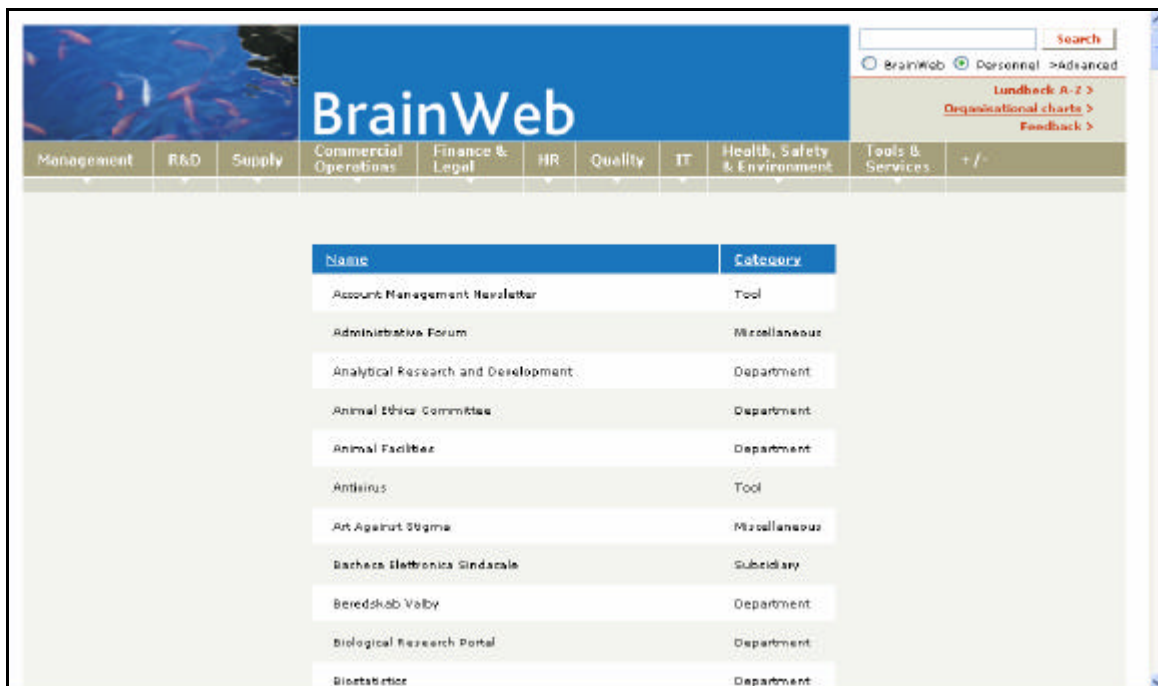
Search

BrainWeb Personnel >Advanced

Lundbeck A-Z >
Organisational charts >
Feedback >

BrainWeb

Management R&D Supply Commercial Operations Finance & Legal HR Quality IT Health, Safety & Environment Tools & Services +/-

| Name | Category |
|---|---|
| Account Management Newsletter | Tool |
| Administrative Forum | Miscellaneous |
| Analytical Research and Development | Department |
| Animal Ethics Committee | Department |
| Animal Facilities | Department |
| Antivirus | Tool |
| Art Against Stigma | Miscellaneous |
| Bacheca Elettronica Sindacale | Subsidiary |
| Beredskab Valby | Department |
| Biological Research Portal | Department |
| Biostatistics | Department |